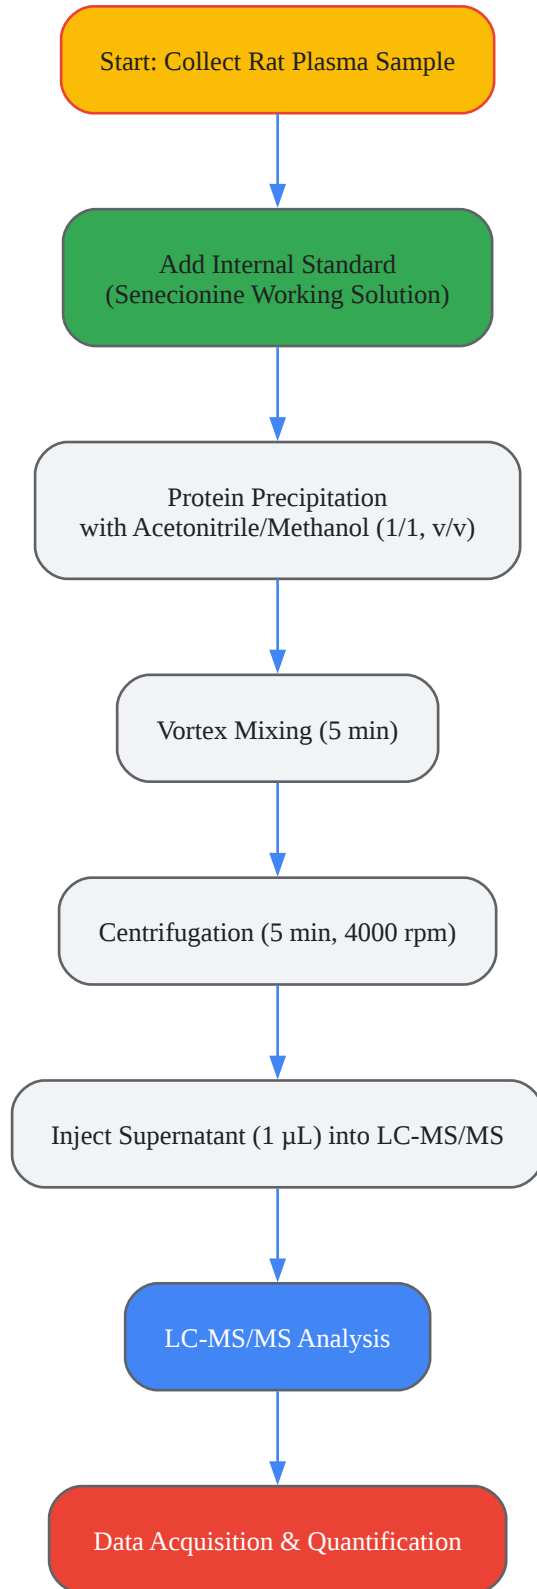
Start: Collect Rat Plasma Sample

Add Internal Standard
(Senecionine Working Solution)

Protein Precipitation
with Acetonitrile/Methanol (1/1, v/v)

Vortex Mixing (5 min)

Centrifugation (5 min, 4000 rpm)

Inject Supernatant (1 μL) into LC-MS/MS

LC-MS/MS Analysis

Data Acquisition & Quantification